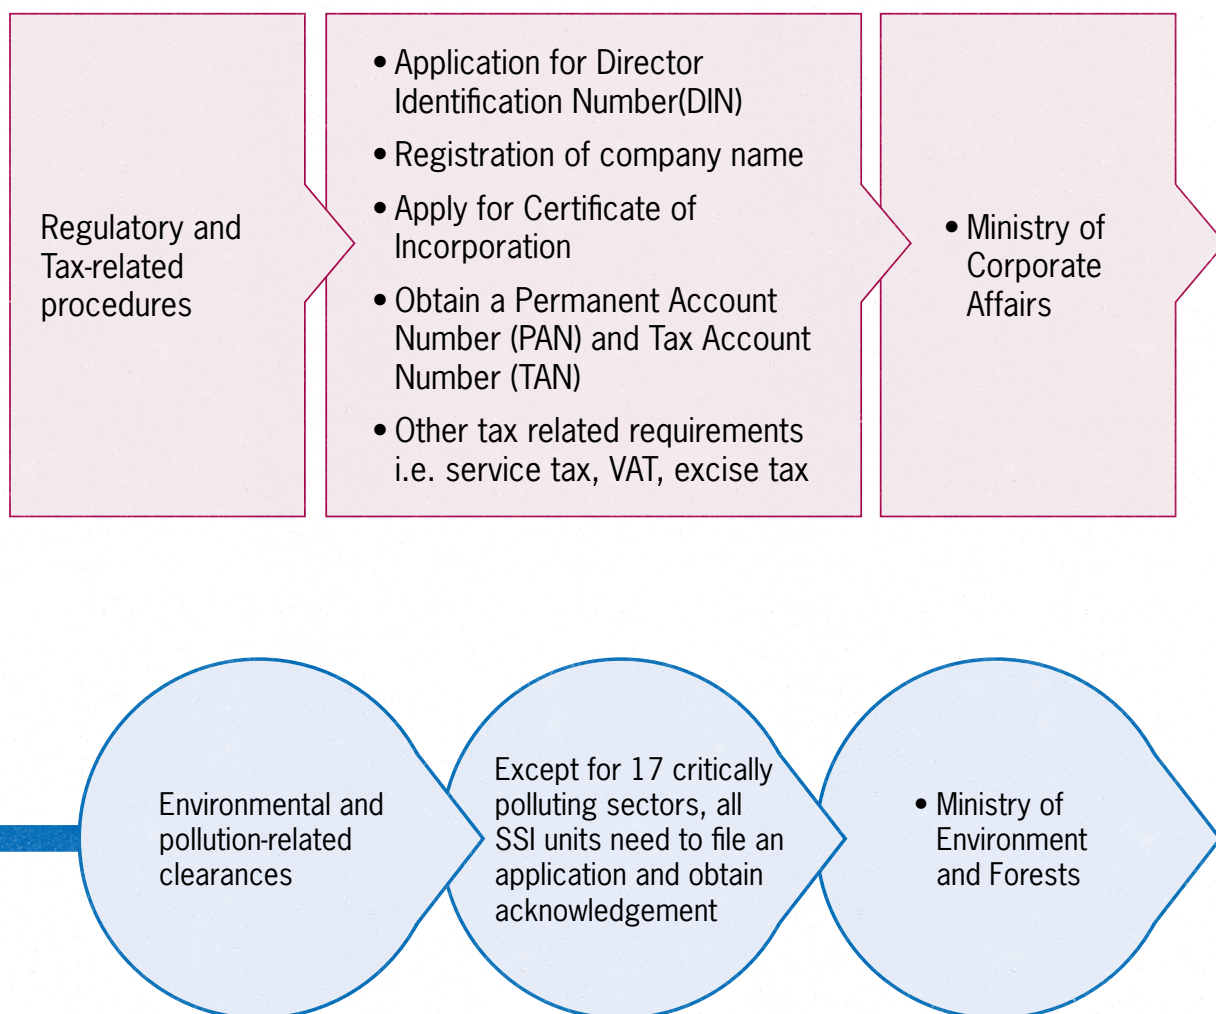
Regulatory and Tax-related procedures

• Application for Director Identification Number(DIN)
• Registration of company name
• Apply for Certificate of Incorporation
• Obtain a Permanent Account Number (PAN) and Tax Account Number (TAN)
• Other tax related requirements i.e. service tax, VAT, excise tax

• Ministry of Corporate Affairs

Environmental and pollution-related clearances

Except for 17 critically polluting sectors, all SSI units need to file an application and obtain acknowledgement

• Ministry of Environment and Forests